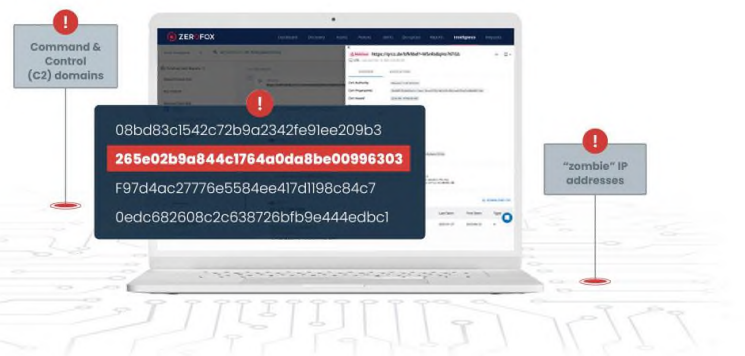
!

Command & Control (C2) domains

ZEROFOX

Dashboard Discovery Alerts Policies Users Disruption Reports Intelligence Requests

!

08bd83c1542c72b9a2342fe91ee209b3

265e02b9a844c1764a0da8be00996303

F97d4ac27776e5584ee417d1198c84c7

0edc682608c2c638726bfb9e444edbc1

!

"zombie" IP addresses